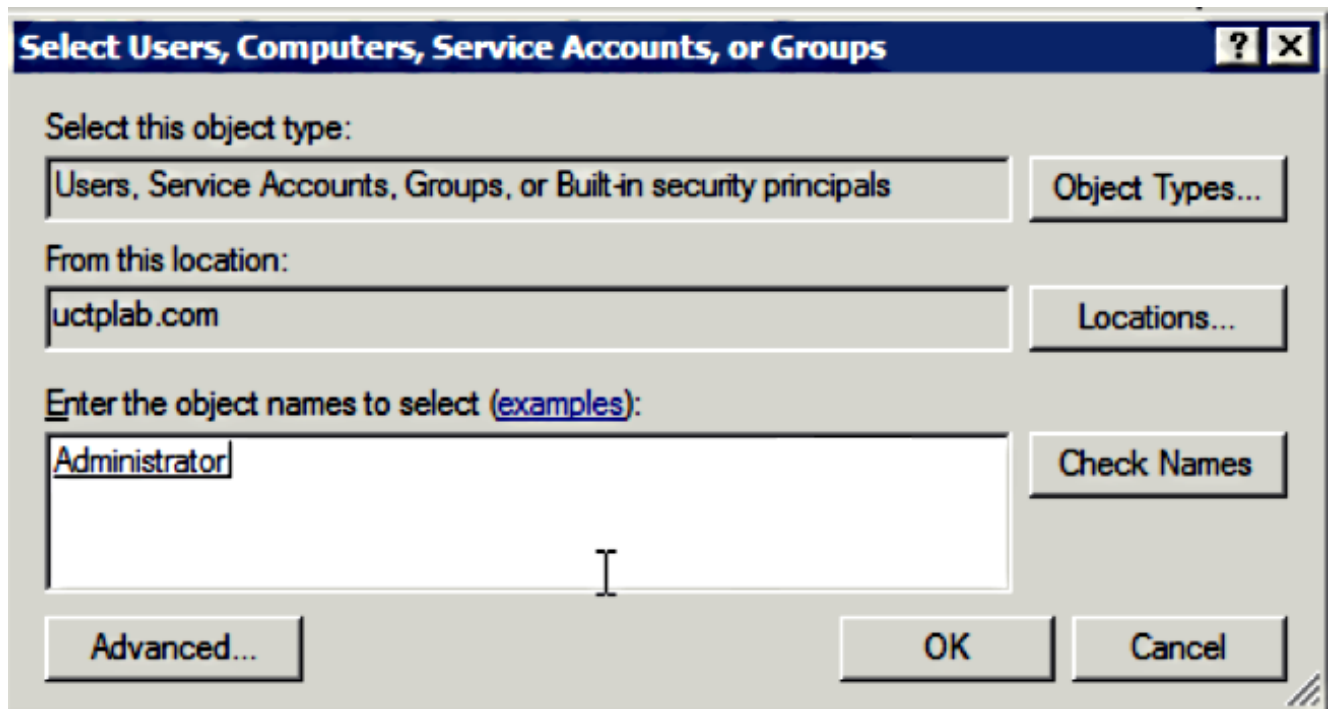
Select Users, Computers, Service Accounts, or Groups

?
X

Select this object type:

Users, Service Accounts, Groups, or Built-in security principals

Object Types...

From this location:

uctplab.com

Locations...

Enter the object names to select (examples):

Administrator

Check Names

Advanced...

OK

Cancel